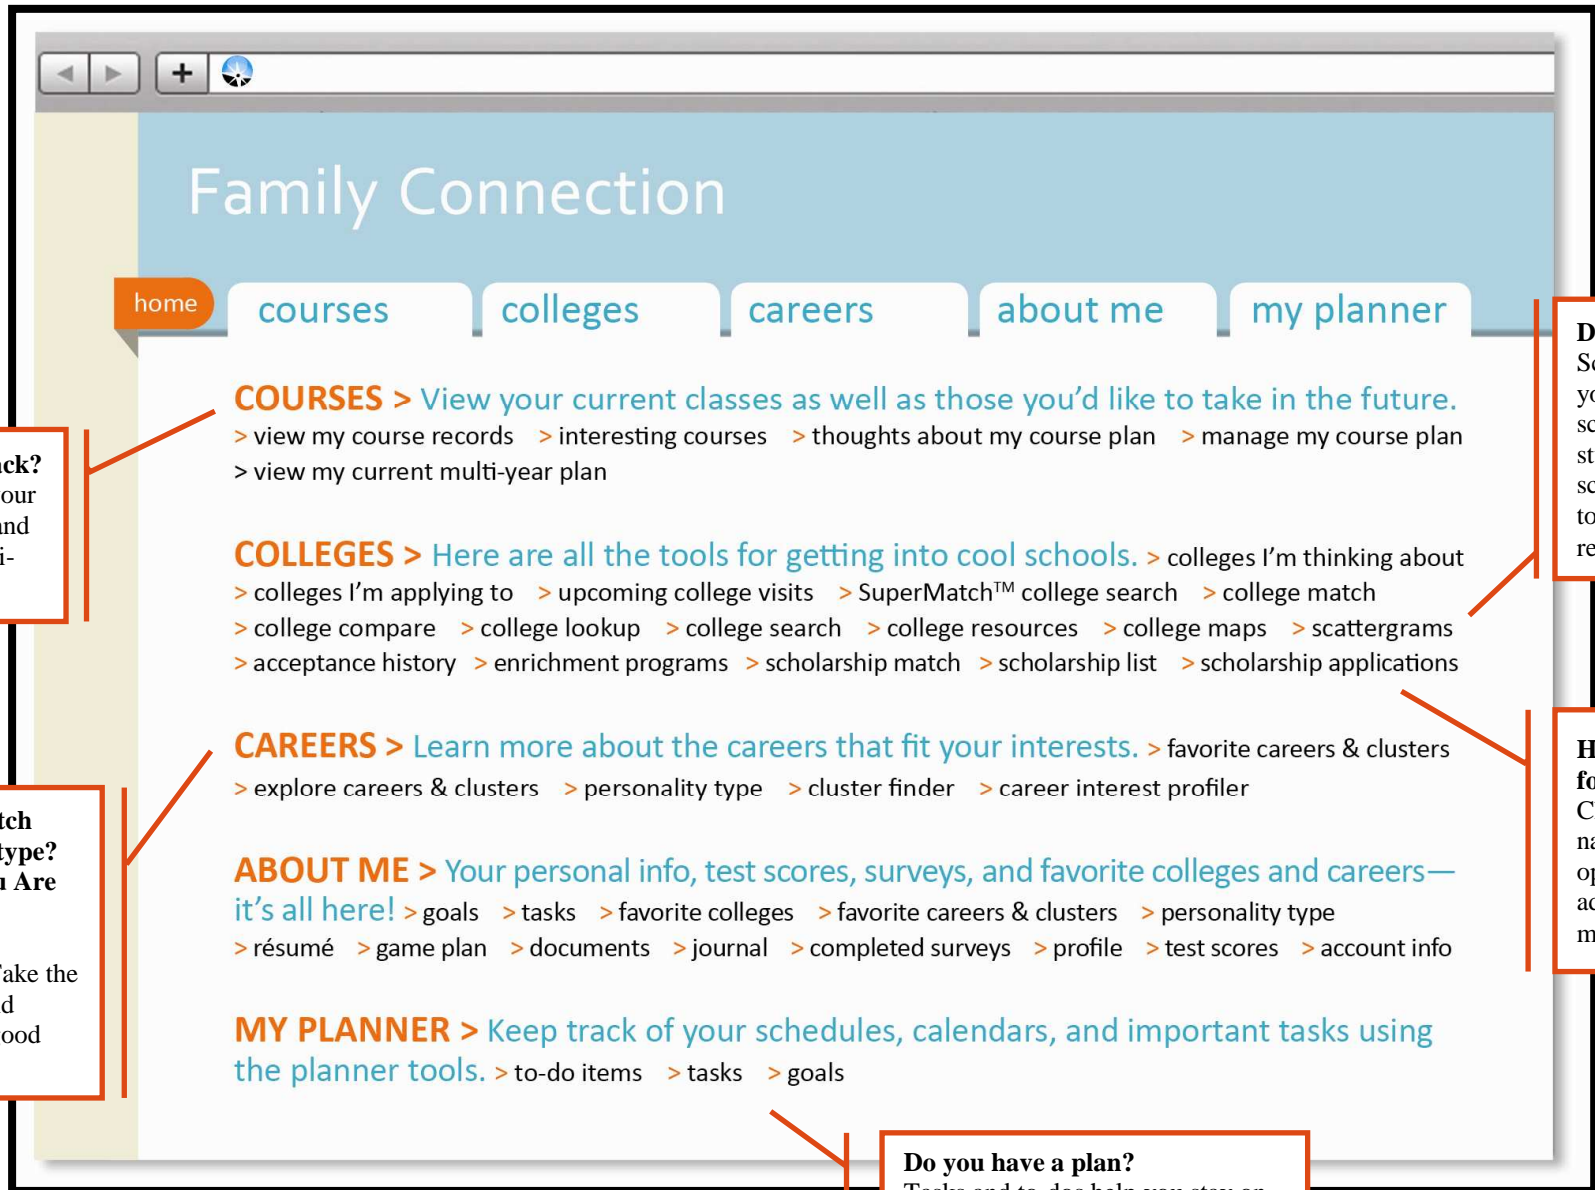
Family Connection

home | courses | colleges | careers | about me | my planner

COURSES > View your current classes as well as those you'd like to take in the future.
> view my course records > interesting courses > thoughts about my course plan > manage my course plan
> view my current multi-year plan

COLLEGES > Here are all the tools for getting into cool schools. > colleges I'm thinking about
> colleges I'm applying to > upcoming college visits > SuperMatch™ college search > college match
> college compare > college lookup > college search > college resources > college maps > scattergrams
> acceptance history > enrichment programs > scholarship match > scholarship list > scholarship applications

CAREERS > Learn more about the careers that fit your interests. > favorite careers & clusters
> explore careers & clusters > personality type > cluster finder > career interest profiler

ABOUT ME > Your personal info, test scores, surveys, and favorite colleges and careers—it's all here! > goals > tasks > favorite colleges > favorite careers & clusters > personality type
> résumé > game plan > documents > journal > completed surveys > profile > test scores > account info

MY PLANNER > Keep track of your schedules, calendars, and important tasks using the planner tools. > to-do items > tasks > goals

ck?
our
nd
i-

tch
type?
Are

ake the
d
ood

D
Sc
yo
sc
st
sc
to
re

H
fo
C
na
op
ac
m

Do you have a plan?
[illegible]